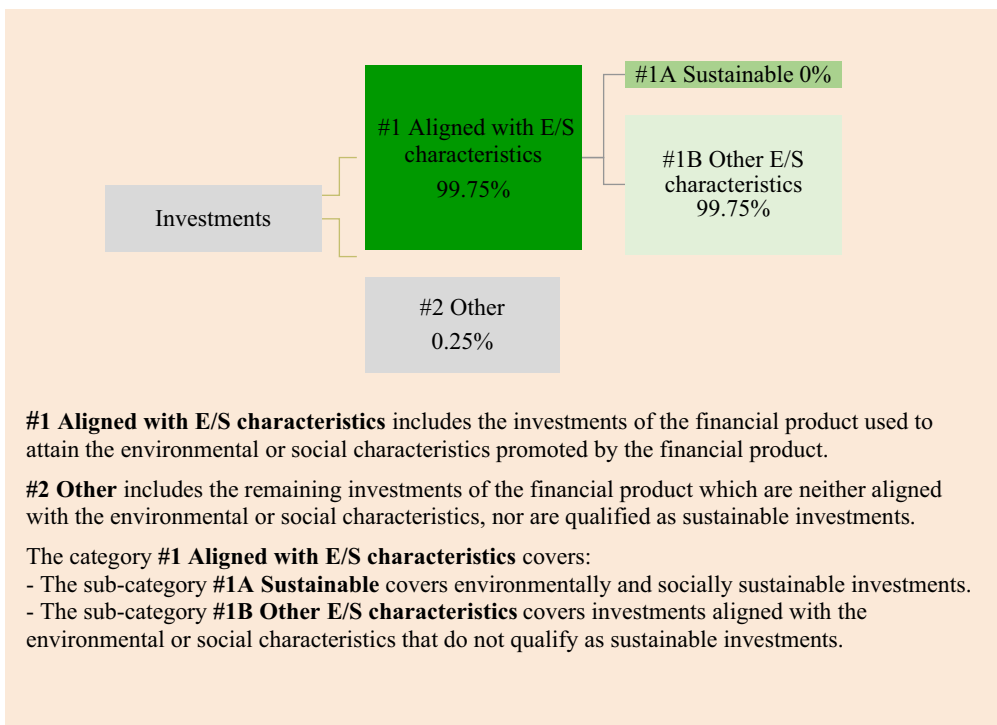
Investments

#1 Aligned with E/S characteristics 99.75%

#1A Sustainable 0%

#1B Other E/S characteristics 99.75%

#2 Other 0.25%

**#1 Aligned with E/S characteristics** includes the investments of the financial product used to attain the environmental or social characteristics promoted by the financial product.

**#2 Other** includes the remaining investments of the financial product which are neither aligned with the environmental or social characteristics, nor are qualified as sustainable investments.

The category **#1 Aligned with E/S characteristics** covers:
- The sub-category **#1A Sustainable** covers environmentally and socially sustainable investments.
- The sub-category **#1B Other E/S characteristics** covers investments aligned with the environmental or social characteristics that do not qualify as sustainable investments.